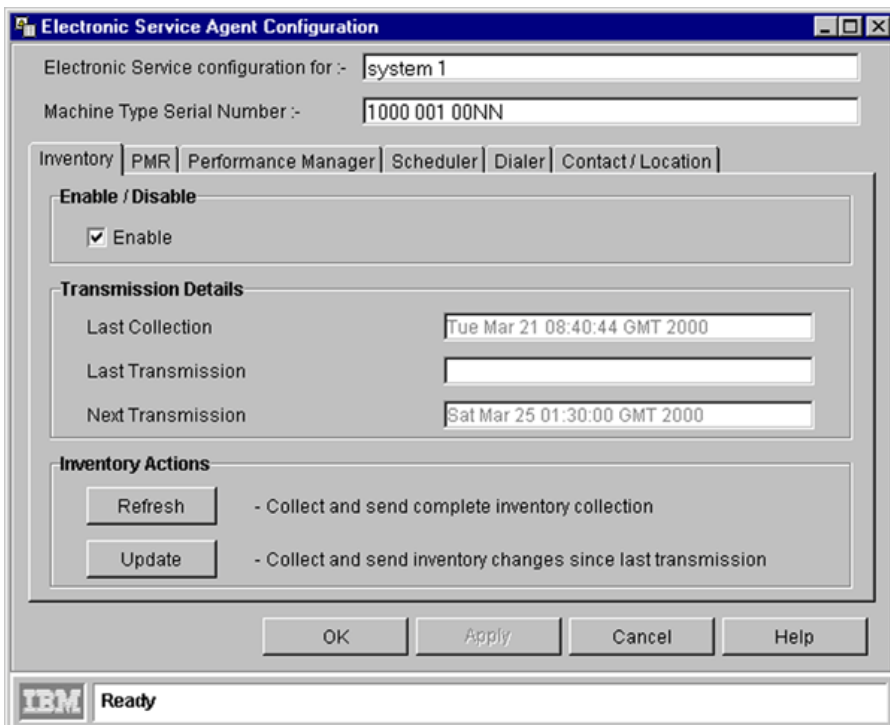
Electronic Service Agent Configuration

Electronic Service configuration for :- system 1

Machine Type Serial Number :- 1000 001 00NN

Inventory | PMR | Performance Manager | Scheduler | Dialer | Contact / Location

Enable / Disable

☑ Enable

Transmission Details

Last Collection Tue Mar 21 08:40:44 GMT 2000

Last Transmission

Next Transmission Sat Mar 25 01:30:00 GMT 2000

Inventory Actions

Refresh - Collect and send complete inventory collection

Update - Collect and send inventory changes since last transmission

OK Apply Cancel Help

IBM Ready